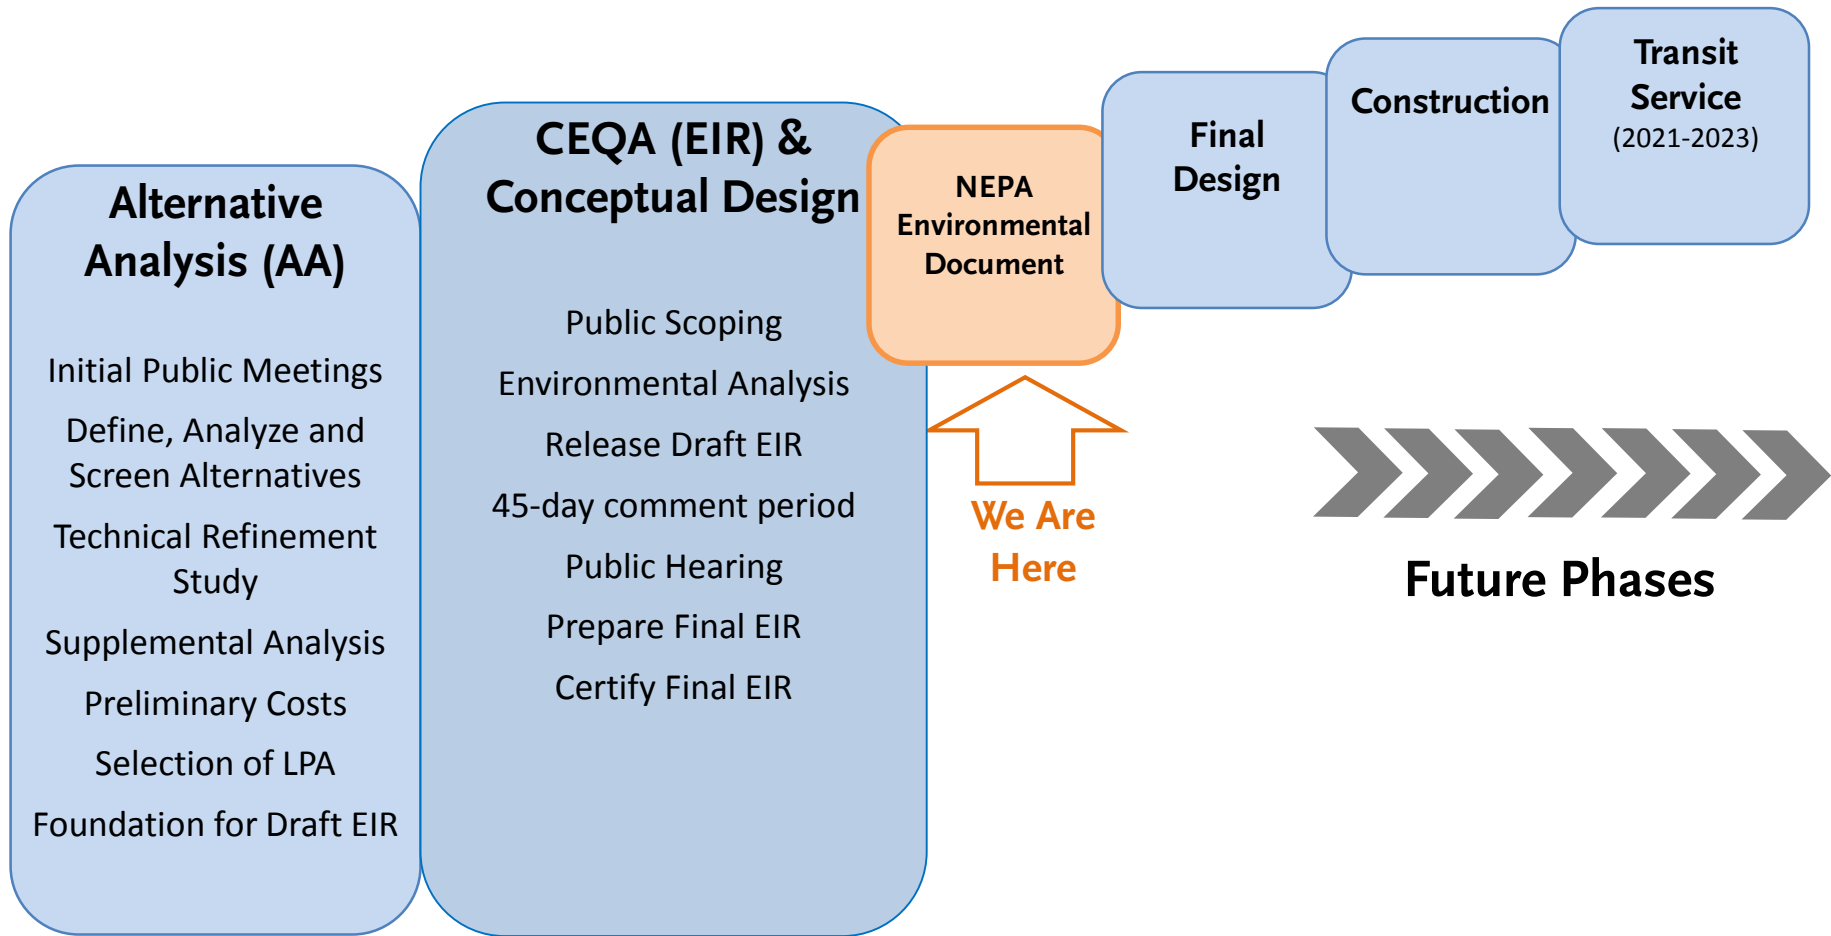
Alternative Analysis (AA)

Initial Public Meetings

Define, Analyze and Screen Alternatives

Technical Refinement Study

Supplemental Analysis

Preliminary Costs

Selection of LPA

Foundation for Draft EIR

CEQA (EIR) & Conceptual Design

Public Scoping

Environmental Analysis

Release Draft EIR

45-day comment period

Public Hearing

Prepare Final EIR

Certify Final EIR

NEPA Environmental Document

We Are Here

Final Design

Construction

Transit Service (2021-2023)

Future Phases